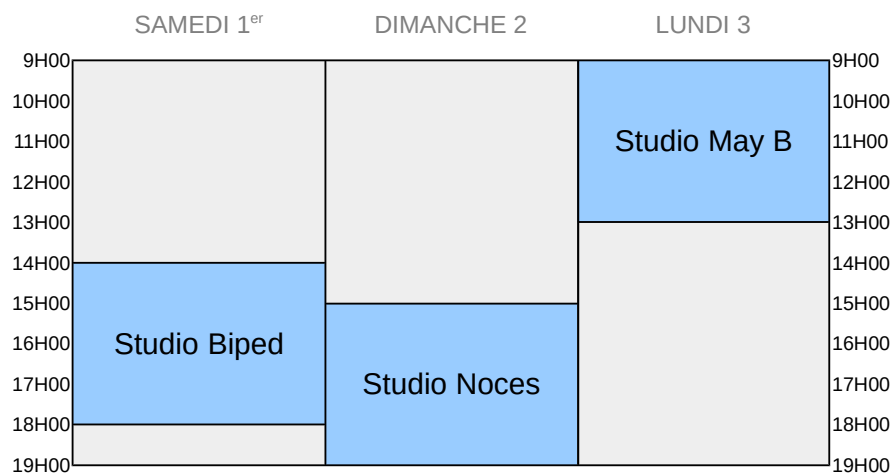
| | SAMEDI 1$^{er}$ | DIMANCHE 2 | LUNDI 3 | |
|---|---|---|---|---|
| 9H00 | | | Studio May B | 9H00 |
| 10H00 | | | Studio May B | 10H00 |
| 11H00 | | | Studio May B | 11H00 |
| 12H00 | | | Studio May B | 12H00 |
| 13H00 | | | | 13H00 |
| 14H00 | Studio Biped | | | 14H00 |
| 15H00 | Studio Biped | Studio Noces | | 15H00 |
| 16H00 | Studio Biped | Studio Noces | | 16H00 |
| 17H00 | Studio Biped | Studio Noces | | 17H00 |
| 18H00 | | Studio Noces | | 18H00 |
| 19H00 | | | | 19H00 |